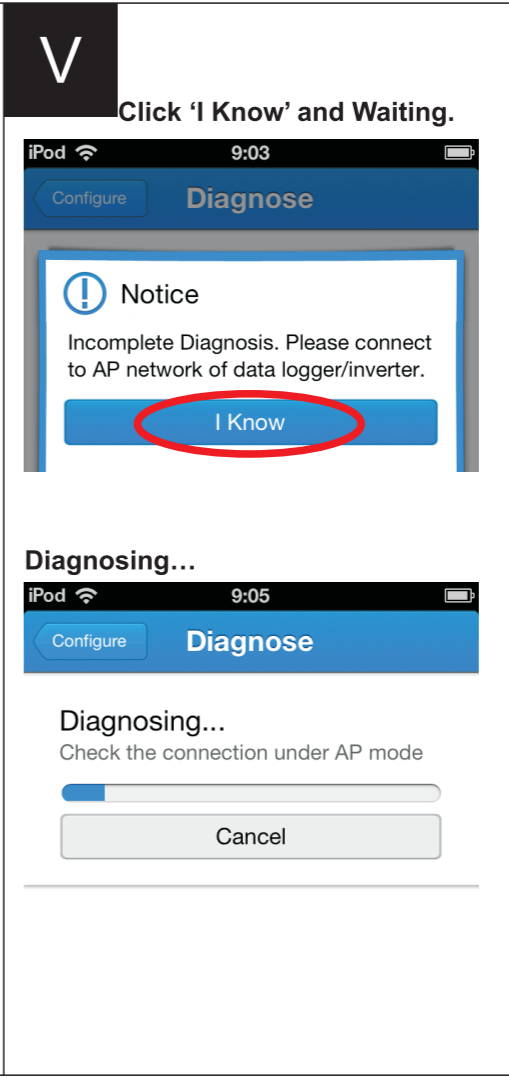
V

Click ‘I Know’ and Waiting.

iPod 9:03

Configure Diagnose

Notice

Incomplete Diagnosis. Please connect to AP network of data logger/inverter.

I Know

Diagnosing…

iPod 9:05

Configure Diagnose

Diagnosing...

Check the connection under AP mode

Cancel